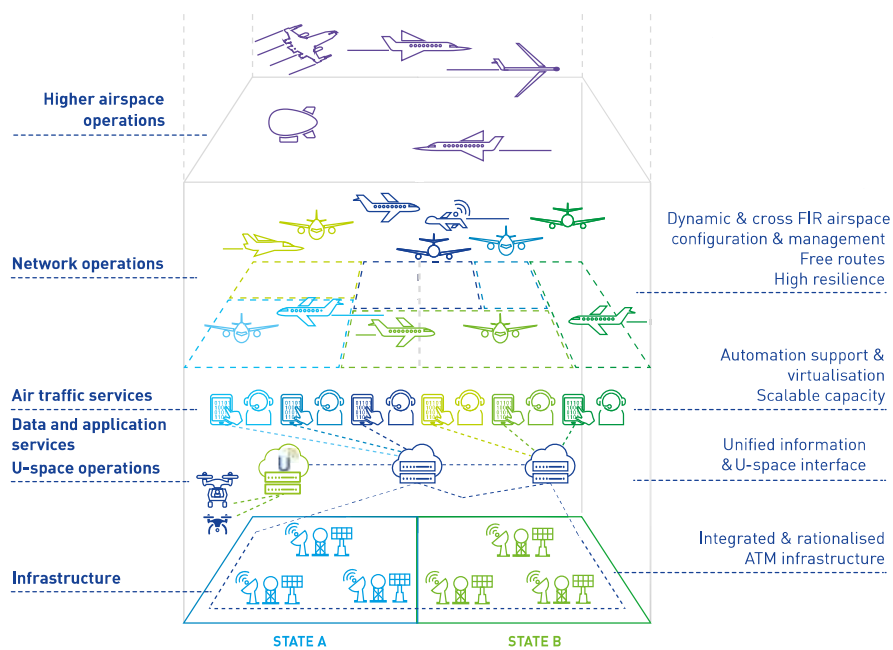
Higher airspace operations

Network operations

Dynamic & cross FIR airspace configuration & management
Free routes
High resilience

Automation support & virtualisation
Scalable capacity

Air traffic services

Data and application services

U-space operations

Unified information & U-space interface

Integrated & rationalised ATM infrastructure

Infrastructure

STATE A

STATE B